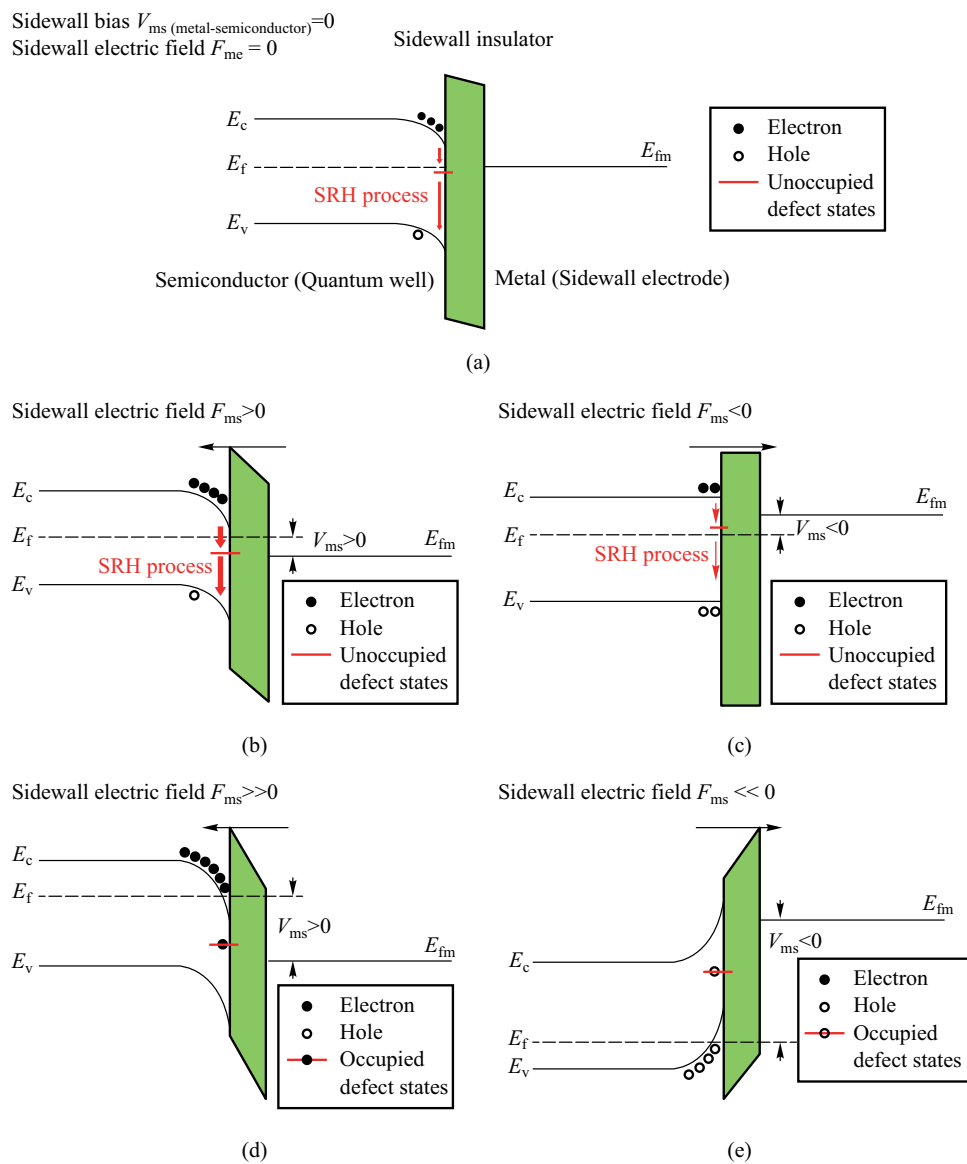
Sidewall bias $V_{\text{ms (metal-semiconductor)}}=0$
Sidewall electric field $F_{\text{me}} = 0$

Sidewall insulator

$E_c$
$E_f$
SRH process
$E_v$
$E_{fm}$

Electron
Hole
Unoccupied defect states

Semiconductor (Quantum well)
Metal (Sidewall electrode)

(a)

Sidewall electric field $F_{\text{ms}}>0$

$E_c$
$E_f$
$V_{\text{ms}}>0$
$E_{fm}$
SRH process
$E_v$

Electron
Hole
Unoccupied defect states

(b)

Sidewall electric field $F_{\text{ms}}<0$

$E_c$
$E_{fm}$
$E_f$
$V_{\text{ms}}<0$
SRH process
$E_v$

Electron
Hole
Unoccupied defect states

(c)

Sidewall electric field $F_{\text{ms}}>>0$

$E_c$
$E_f$
$V_{\text{ms}}>0$
$E_{fm}$
$E_v$

Electron
Hole
Occupied defect states

(d)

Sidewall electric field $F_{\text{ms}} << 0$

$E_{fm}$
$V_{\text{ms}}<0$
$E_c$
$E_f$
$E_v$

Electron
Hole
Occupied defect states

(e)